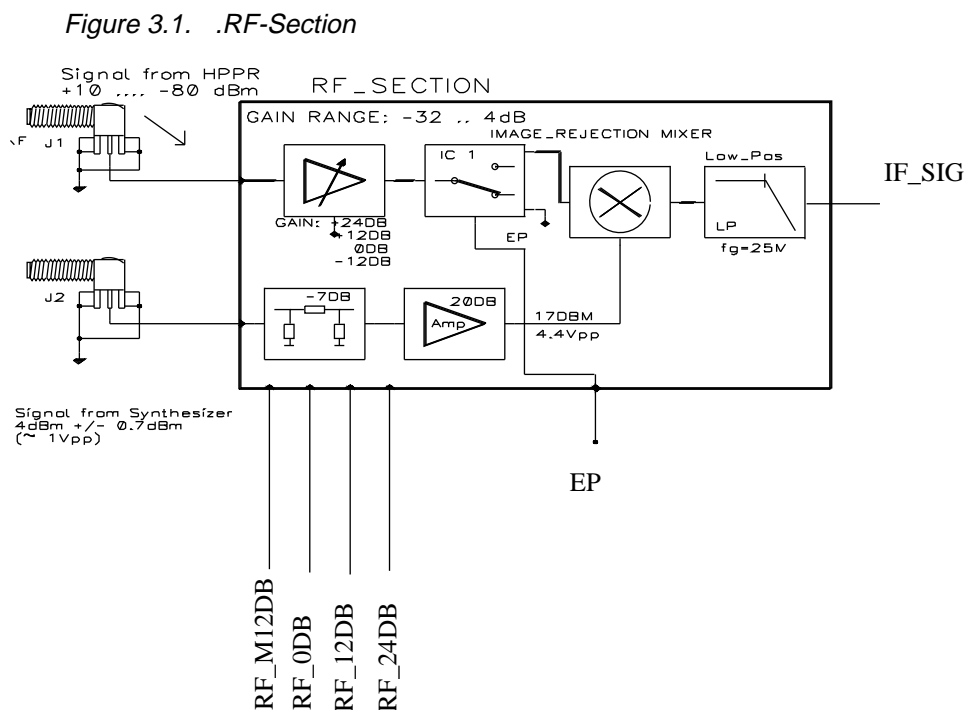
Figure 3.1. .RF-Section

Signal from HPPR
+10 ,,,, -80 dBm

RF_SECTION

GAIN RANGE: -32 ,, 4dB

IMAGE_REJECTION MIXER

\F J1

IC 1

Low_Pos

IF_SIG

GAIN: +24DB
+12DB
0DB
-12DB

EP

LP

fg=25M

J2

-7DB

20DB

Amp

17DBM
4.4Vpp

Signal from Synthesizer
4dBm +/- 0.7dBm
(~ 1Vpp)

EP

RF_M12DB

RF_0DB

RF_12DB

RF_24DB